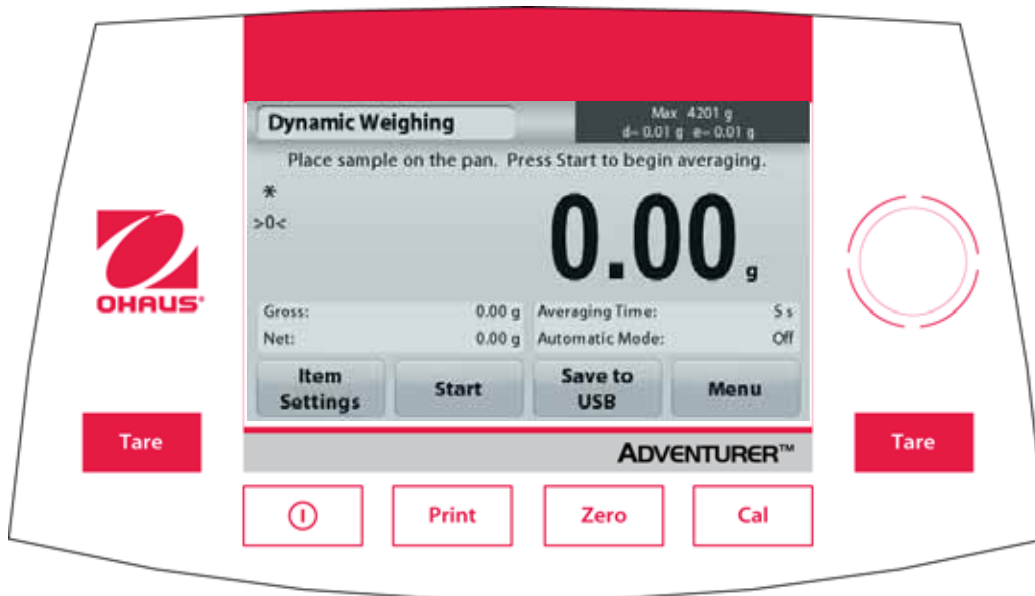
OHAUS®

Dynamic Weighing

Max 4201 g
d= 0.01 g e= 0.01 g

Place sample on the pan. Press Start to begin averaging.

*
>0<

0.00 g

| Gross: | 0.00 g | Averaging Time: | 5 s |
|---|---|---|---|
| Net: | 0.00 g | Automatic Mode: | Off |

Item Settings

Start

Save to USB

Menu

Tare

Tare

ADVENTURER™

Print

Zero

Cal